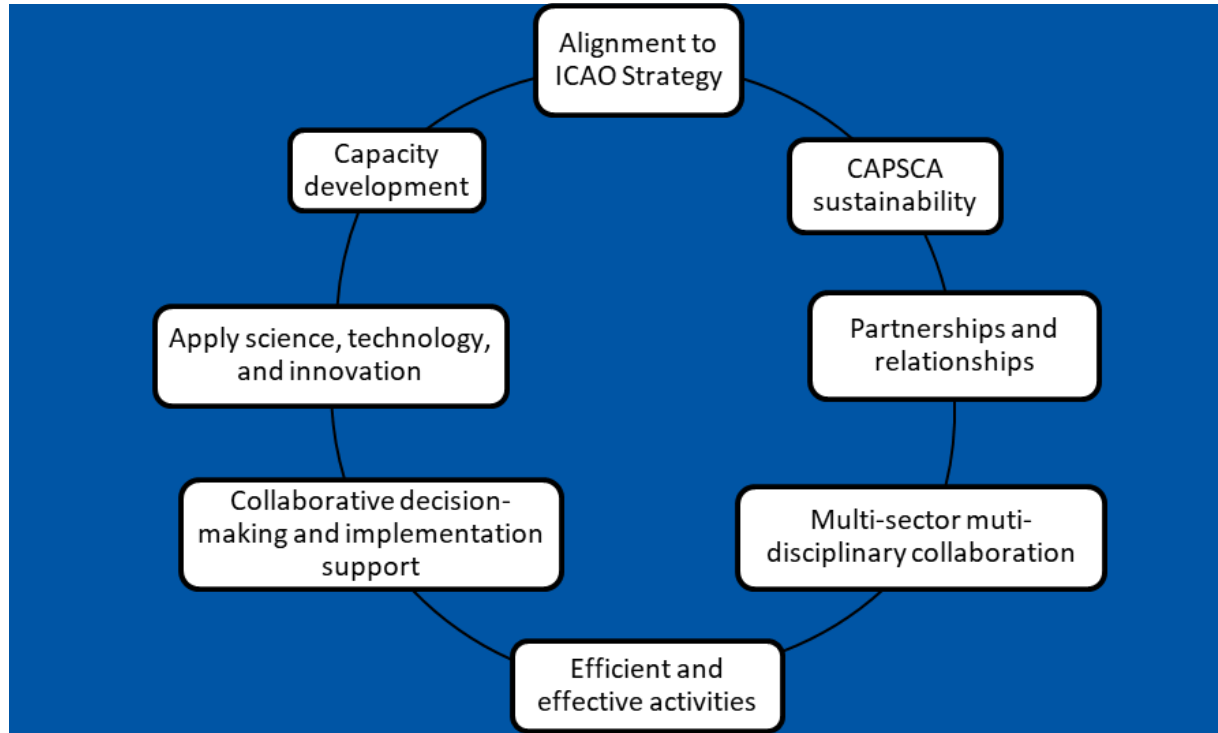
Alignment to ICAO Strategy

CAPSCA sustainability

Partnerships and relationships

Multi-sector muti-disciplinary collaboration

Efficient and effective activities

Collaborative decision-making and implementation support

Apply science, technology, and innovation

Capacity development